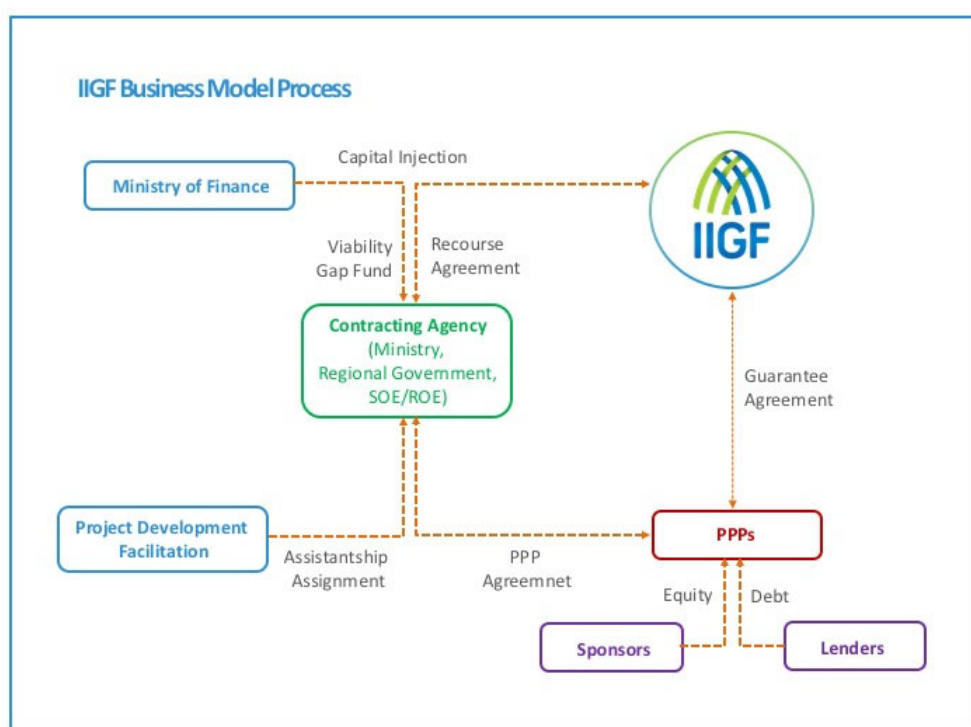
IIGF Business Model Process

Ministry of Finance

Capital Injection

IIGF

Viability Gap Fund

Recourse Agreement

Contracting Agency (Ministry, Regional Government, SOE/ROE)

Guarantee Agreement

Project Development Facilitation

Assistantship Assignment

PPP Agreemnet

PPPs

Equity

Debt

Sponsors

Lenders